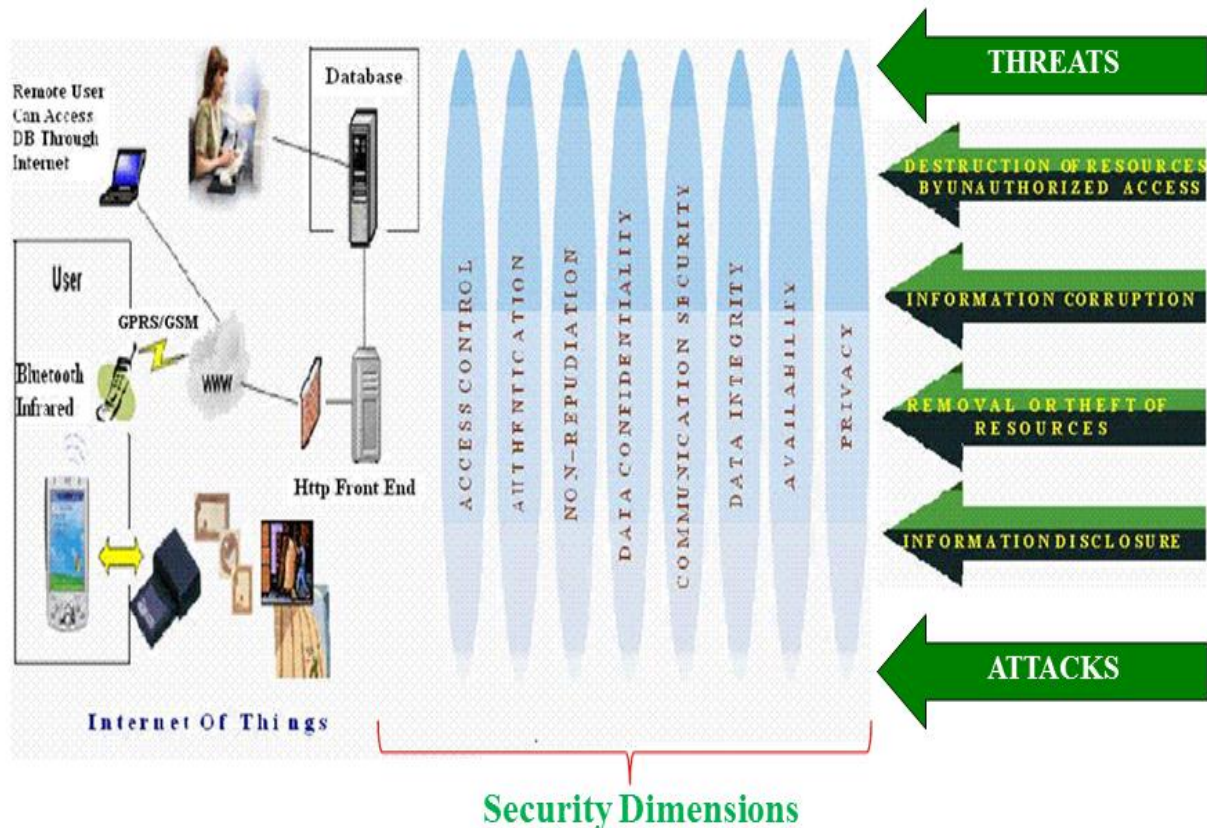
Remote User Can Access DB Through Internet

Database

User

GPRS/GSM

Bluetooth Infrared

WWW

Http Front End

Internet Of Things

ACCESS CONTROL

AUTHENTICATION

NON-REPUDIATION

DATA CONFIDENTIALITY

COMMUNICATION SECURITY

DATA INTEGRITY

AVAILABILITY

PRIVACY

THREATS

DESTRUCTION OF RESOURCES BYUNAUTHORIZED ACCESS

INFORMATION CORRUPTION

REMOVAL OR THEFT OF RESOURCES

INFORMATIONDISCLOSURE

ATTACKS

Security Dimensions